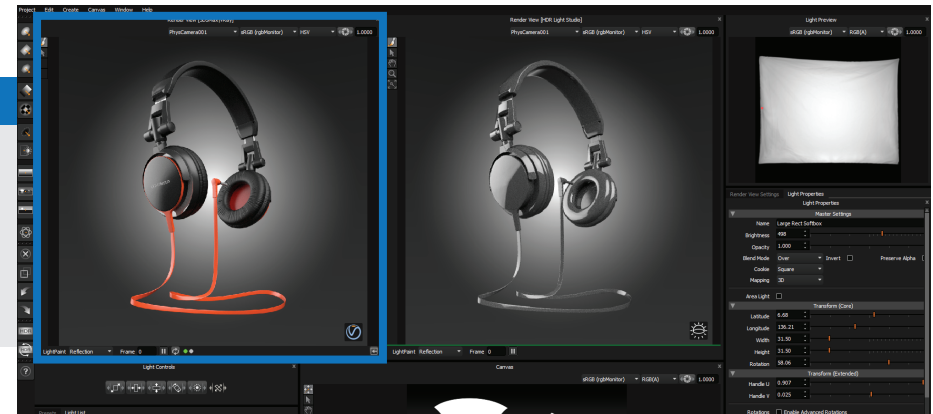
Project Edit Create Canvas Window Help

Render View [...]

PhysCamera001 sRGB (rgbMonitor) HSV 1.0000

LightPaint Reflection Frame 0

Render View [HDR Light Studio]

PhysCamera001 sRGB (rgbMonitor) RGB(A) 1.0000

LightPaint Reflection Frame 0

Light Preview

sRGB (rgbMonitor) RGB(A) 1.0000

Render View Settings Light Properties

Light Properties

Master Settings

Name Large Rect Softbox

Brightness 498

Opacity 1.000

Blend Mode Over Invert Preserve Alpha

Cookie Square

Mapping 3D

Area Light

Transform (Core)

Latitude 6.68

Longitude 136.21

Width 31.50

Height 31.50

Rotation 58.06

Transform (Extended)

Handle U 0.907

Handle V 0.025

Rotations Enable Advanced Rotations

Light Controls

Canvas

sRGB (rgbMonitor) RGB(A) 1.0000

Light List